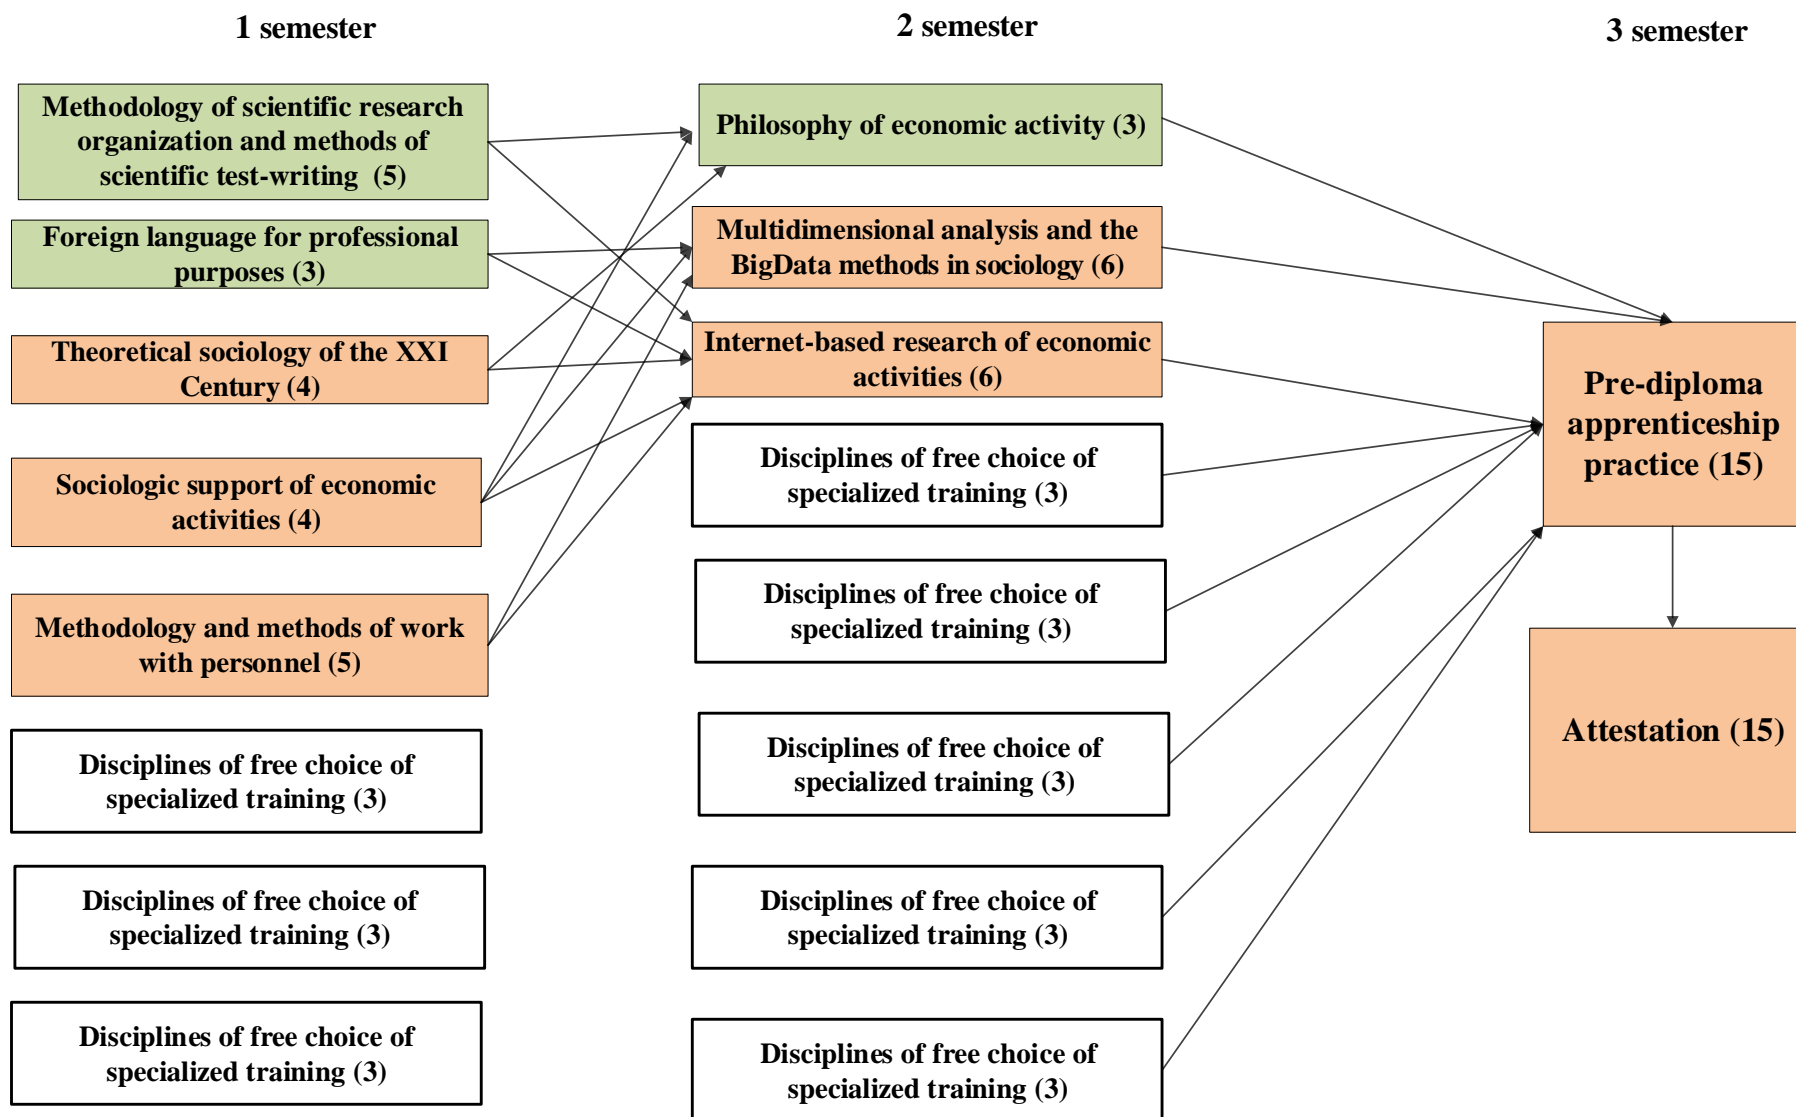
1 semester

2 semester

3 semester

Methodology of scientific research organization and methods of scientific test-writing (5)

Foreign language for professional purposes (3)

Theoretical sociology of the XXI Century (4)

Sociologic support of economic activities (4)

Methodology and methods of work with personnel (5)

Disciplines of free choice of specialized training (3)

Disciplines of free choice of specialized training (3)

Disciplines of free choice of specialized training (3)

Philosophy of economic activity (3)

Multidimensional analysis and the BigData methods in sociology (6)

Internet-based research of economic activities (6)

Disciplines of free choice of specialized training (3)

Disciplines of free choice of specialized training (3)

Disciplines of free choice of specialized training (3)

Disciplines of free choice of specialized training (3)

Disciplines of free choice of specialized training (3)

Pre-diploma apprenticeship practice (15)

Attestation (15)